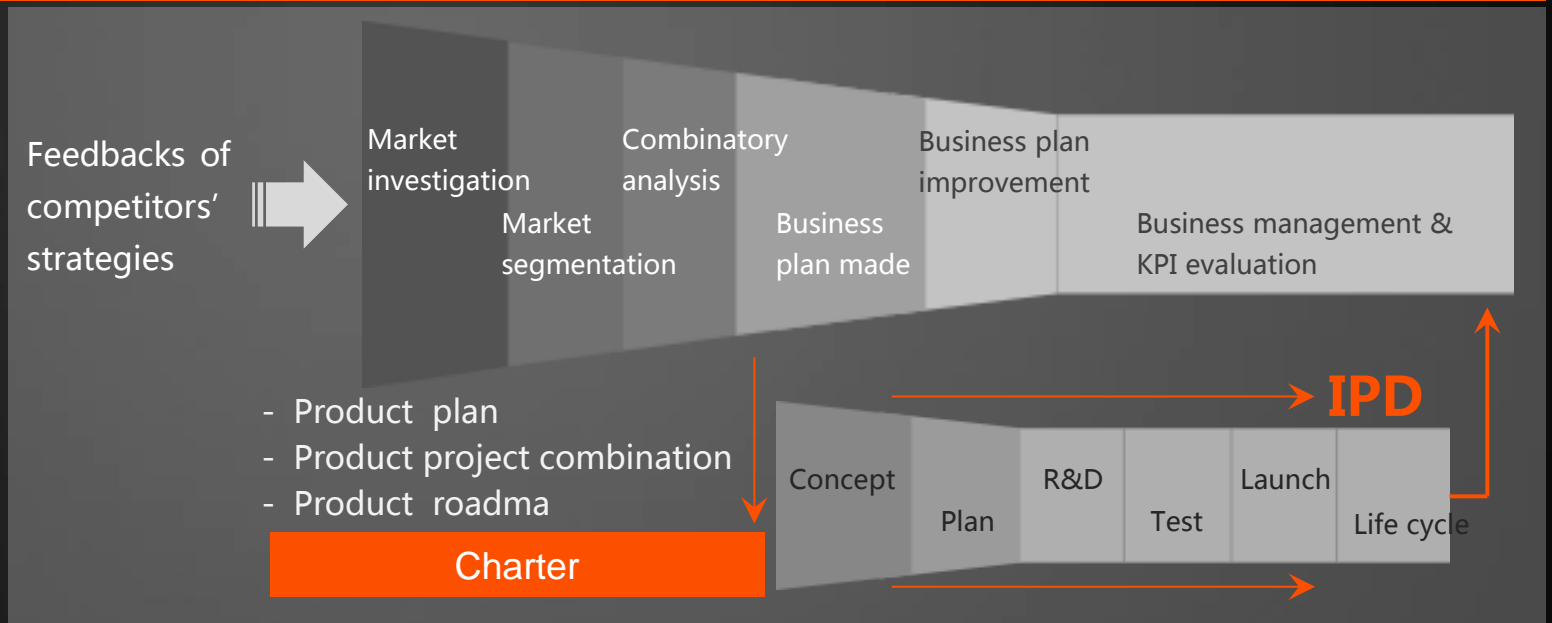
Feedbacks of competitors' strategies

Market investigation

Market segmentation

Combinatory analysis

Business plan made

Business plan improvement

Business management & KPI evaluation

- Product plan
- Product project combination
- Product roadma

Charter

IPD

Concept

Plan

R&D

Test

Launch

Life cycle